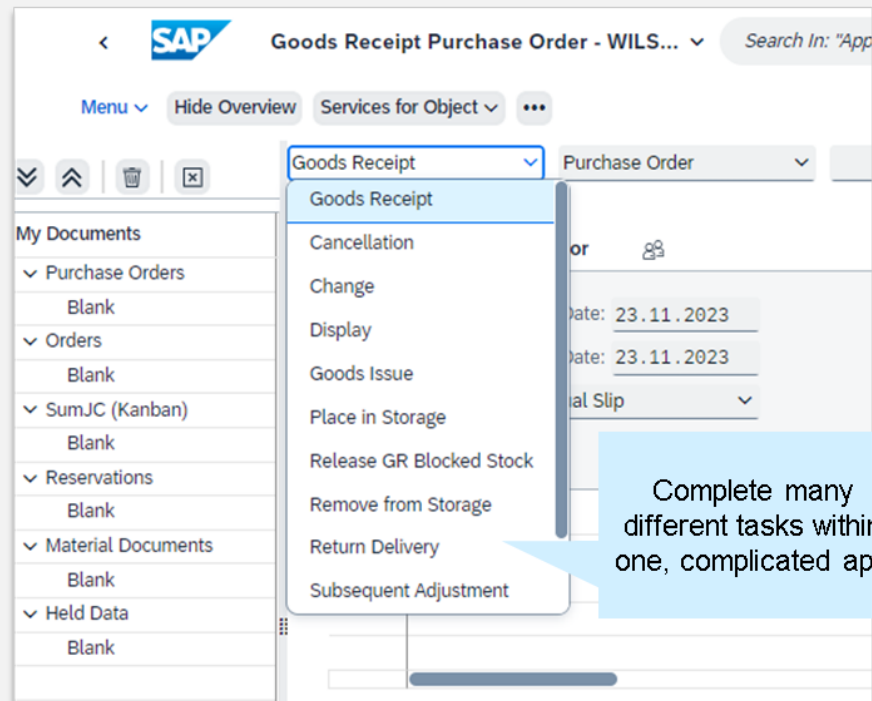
SAP Goods Receipt Purchase Order - WILS...

Search In: "App

Menu Hide Overview Services for Object •••

Goods Receipt
Purchase Order

My Documents
Purchase Orders
Blank
Orders
Blank
SumJC (Kanban)
Blank
Reservations
Blank
Material Documents
Blank
Held Data
Blank

Goods Receipt
Cancellation
Change
Display
Goods Issue
Place in Storage
Release GR Blocked Stock
Remove from Storage
Return Delivery
Subsequent Adjustment

or

Date: 23.11.2023
Date: 23.11.2023
al Slip

Complete many different tasks withi one, complicated ap